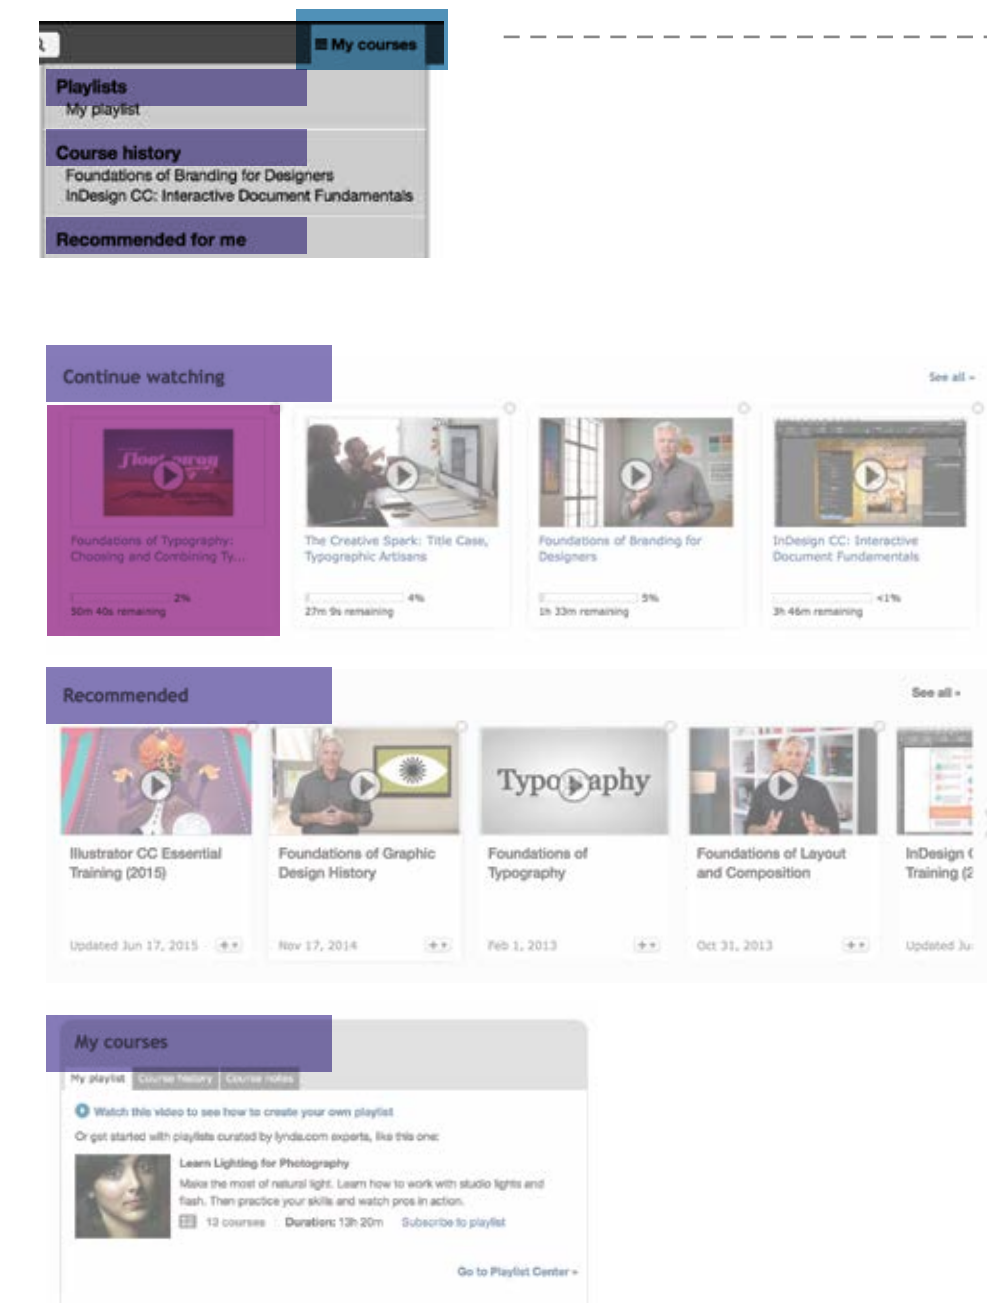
My courses

Playlists
My playlist

Course history
Foundations of Branding for Designers
InDesign CC: Interactive Document Fundamentals

Recommended for me

Continue watching

See all »

Foundations of Typography: Choosing and Combining Ty...
2%
50m 40s remaining

The Creative Spark: Title Case, Typographic Artisans
4%
27m 9s remaining

Foundations of Branding for Designers
5%
1h 33m remaining

InDesign CC: Interactive Document Fundamentals
<1%
3h 46m remaining

Recommended

See all »

Illustrator CC Essential Training (2015)
Updated Jun 17, 2015

Foundations of Graphic Design History
Nov 17, 2014

Typography
Foundations of Typography
Feb 1, 2013

Foundations of Layout and Composition
Oct 31, 2013

InDesign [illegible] Training (2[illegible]
Updated Ju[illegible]

My courses

My playlist
Course history
Course notes

Watch this video to see how to create your own playlist

Or get started with playlists curated by lynda.com experts, like this one:

Learn Lighting for Photography
Make the most of natural light. Learn how to work with studio lights and flash. Then practice your skills and watch pros in action.
12 courses Duration: 13h 20m Subscribe to playlist

Go to Playlist Center »